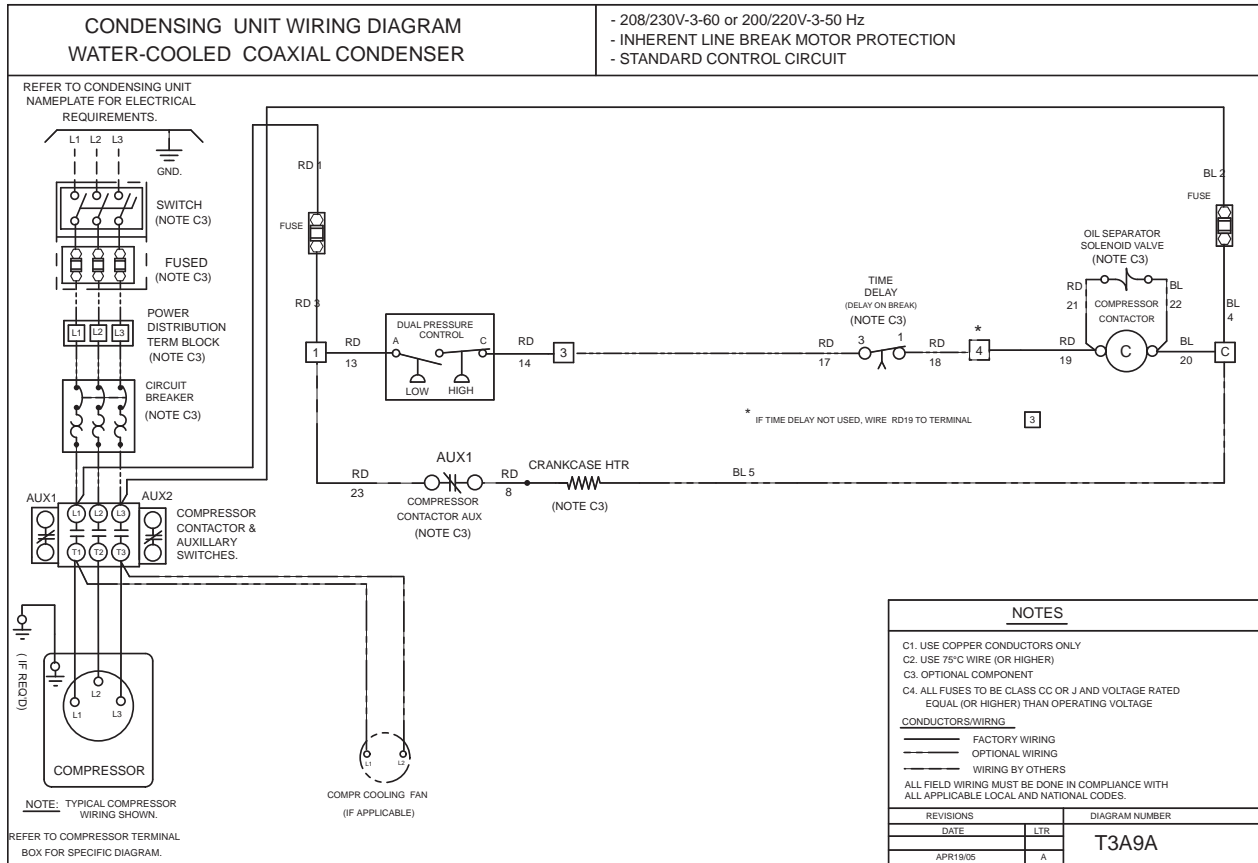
CONDENSING UNIT WIRING DIAGRAM
WATER-COOLED COAXIAL CONDENSER

- 208/230V-3-60 or 200/220V-3-50 Hz
- INHERENT LINE BREAK MOTOR PROTECTION
- STANDARD CONTROL CIRCUIT

REFER TO CONDENSING UNIT NAMEPLATE FOR ELECTRICAL REQUIREMENTS.

L1 L2 L3

GND.

SWITCH (NOTE C3)

FUSED (NOTE C3)

POWER DISTRIBUTION TERM BLOCK (NOTE C3)

L1 L2 L3

CIRCUIT BREAKER (NOTE C3)

AUX1 AUX2

L1 L2 L3

T1 T2 T3

COMPRESSOR CONTACTOR & AUXILLARY SWITCHES.

( IF REQ'D)

L2

L1 L3

COMPRESSOR

NOTE: TYPICAL COMPRESSOR WIRING SHOWN.

REFER TO COMPRESSOR TERMINAL BOX FOR SPECIFIC DIAGRAM.

L1 L2

COMPR COOLING FAN
(IF APPLICABLE)

RD 1

FUSE

RD 3

1

RD
13

DUAL PRESSURE CONTROL

A C

LOW HIGH

RD
14

3

TIME DELAY
(DELAY ON BREAK)
(NOTE C3)

RD
17

3 1

RD
18

*

4

RD
19

C

BL
20

C

OIL SEPARATOR SOLENOID VALVE
(NOTE C3)

RD BL
21 22

COMPRESSOR CONTACTOR

BL 2

FUSE

BL
4

* IF TIME DELAY NOT USED, WIRE RD19 TO TERMINAL 3

AUX1

RD
23

COMPRESSOR CONTACTOR AUX
(NOTE C3)

RD
8

CRANKCASE HTR
(NOTE C3)

BL 5

NOTES

C1. USE COPPER CONDUCTORS ONLY
C2. USE 75°C WIRE (OR HIGHER)
C3. OPTIONAL COMPONENT
C4. ALL FUSES TO BE CLASS CC OR J AND VOLTAGE RATED EQUAL (OR HIGHER) THAN OPERATING VOLTAGE

CONDUCTORS/WIRNG

FACTORY WIRING
OPTIONAL WIRING
WIRING BY OTHERS

ALL FIELD WIRING MUST BE DONE IN COMPLIANCE WITH ALL APPLICABLE LOCAL AND NATIONAL CODES.

| REVISIONS | | DIAGRAM NUMBER |
|---|---|---|
| DATE | LTR | T3A9A |
| APR19/05 | A | |